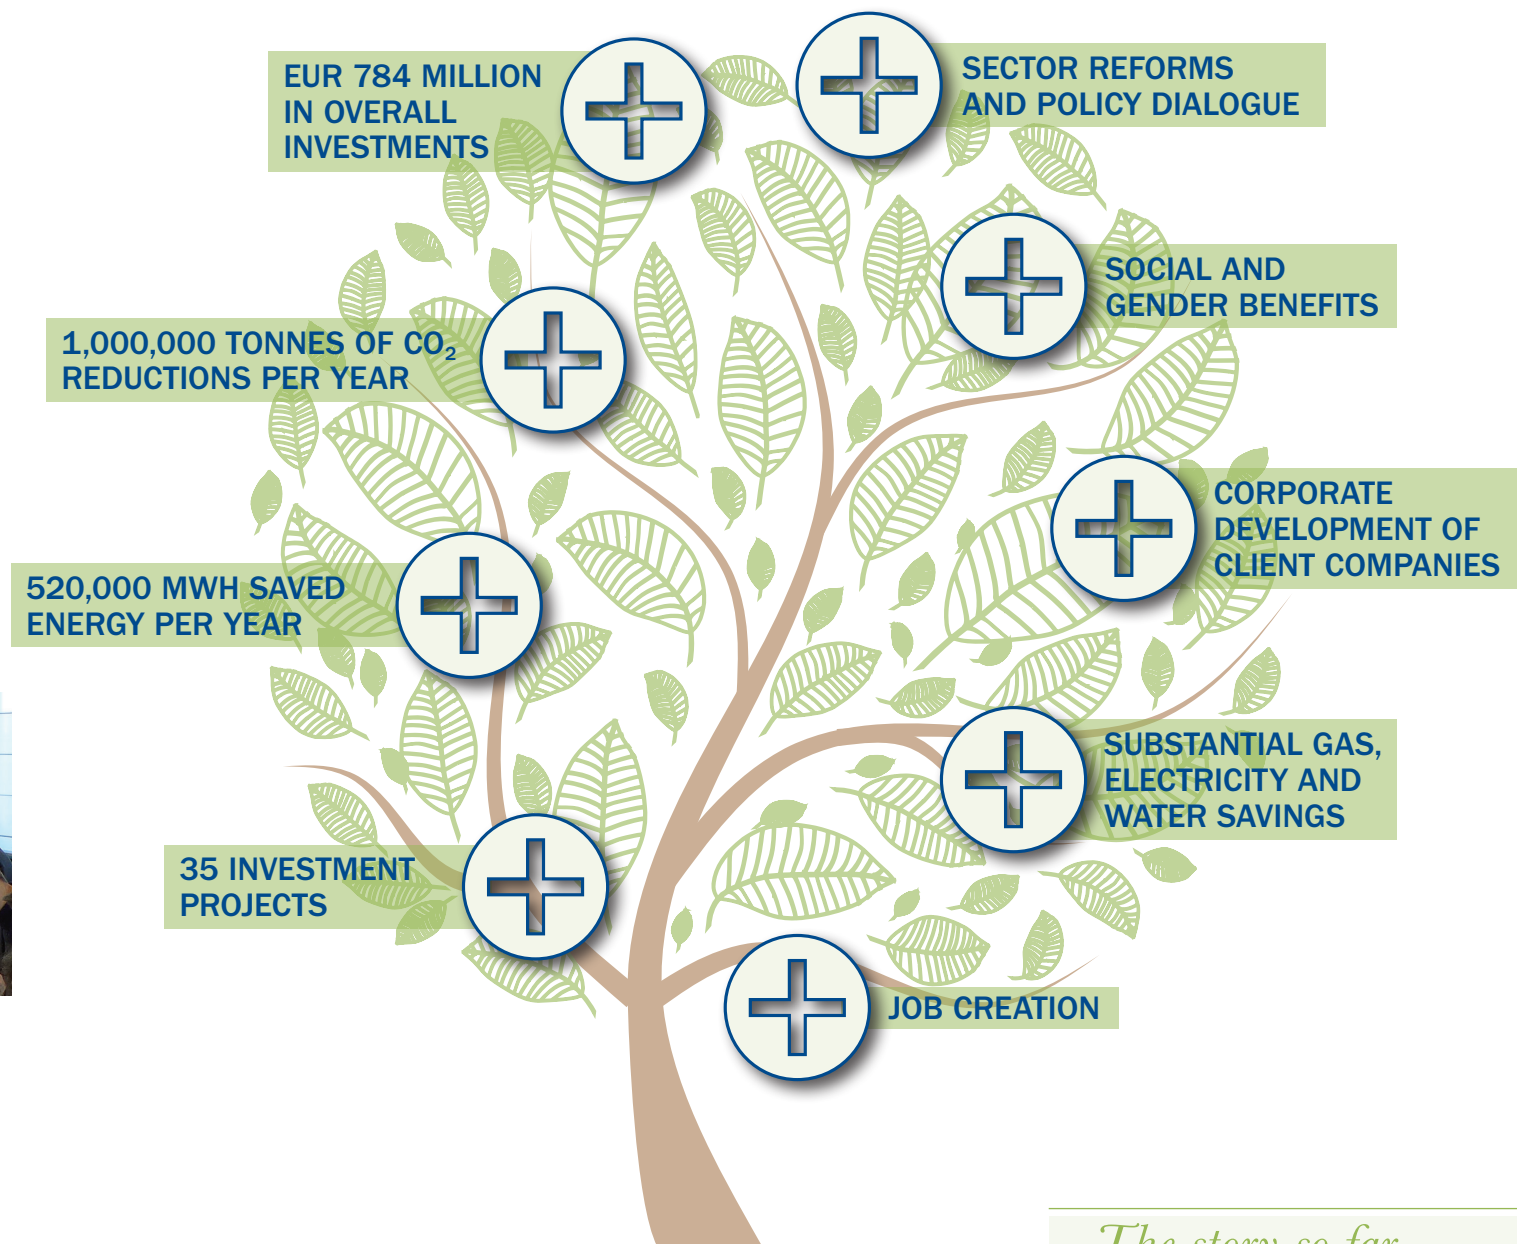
EUR 784 MILLION IN OVERALL INVESTMENTS

SECTOR REFORMS AND POLICY DIALOGUE

SOCIAL AND GENDER BENEFITS

1,000,000 TONNES OF $CO_2$ REDUCTIONS PER YEAR

CORPORATE DEVELOPMENT OF CLIENT COMPANIES

520,000 MWH SAVED ENERGY PER YEAR

SUBSTANTIAL GAS, ELECTRICITY AND WATER SAVINGS

35 INVESTMENT PROJECTS

JOB CREATION

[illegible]